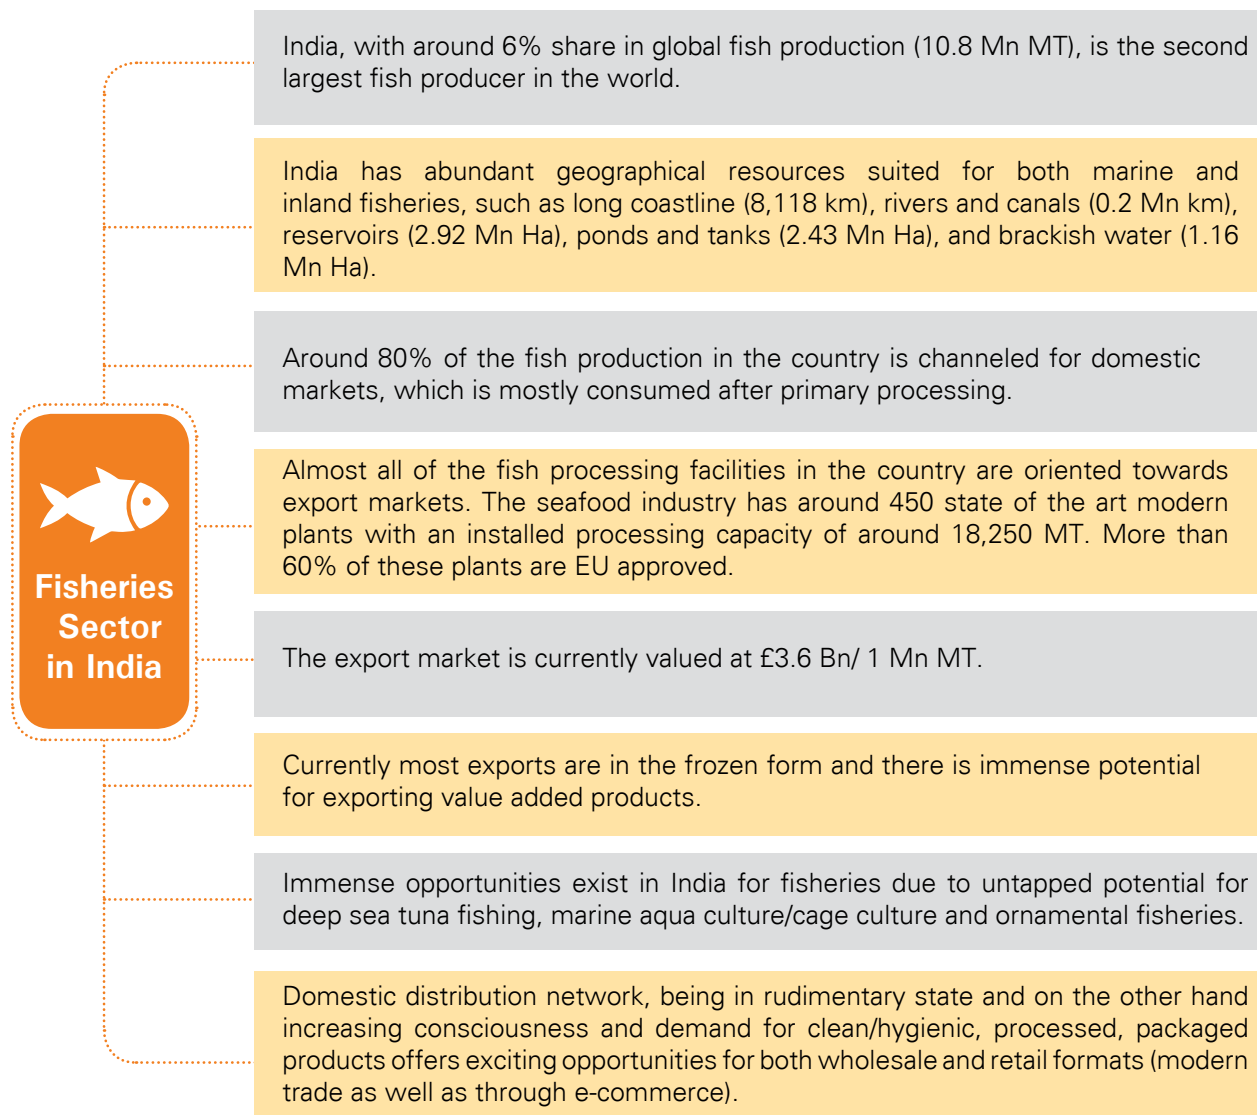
Fisheries Sector in India

India, with around 6% share in global fish production (10.8 Mn MT), is the second largest fish producer in the world.

India has abundant geographical resources suited for both marine and inland fisheries, such as long coastline (8,118 km), rivers and canals (0.2 Mn km), reservoirs (2.92 Mn Ha), ponds and tanks (2.43 Mn Ha), and brackish water (1.16 Mn Ha).

Around 80% of the fish production in the country is channeled for domestic markets, which is mostly consumed after primary processing.

Almost all of the fish processing facilities in the country are oriented towards export markets. The seafood industry has around 450 state of the art modern plants with an installed processing capacity of around 18,250 MT. More than 60% of these plants are EU approved.

The export market is currently valued at £3.6 Bn/ 1 Mn MT.

Currently most exports are in the frozen form and there is immense potential for exporting value added products.

Immense opportunities exist in India for fisheries due to untapped potential for deep sea tuna fishing, marine aqua culture/cage culture and ornamental fisheries.

Domestic distribution network, being in rudimentary state and on the other hand increasing consciousness and demand for clean/hygienic, processed, packaged products offers exciting opportunities for both wholesale and retail formats (modern trade as well as through e-commerce).